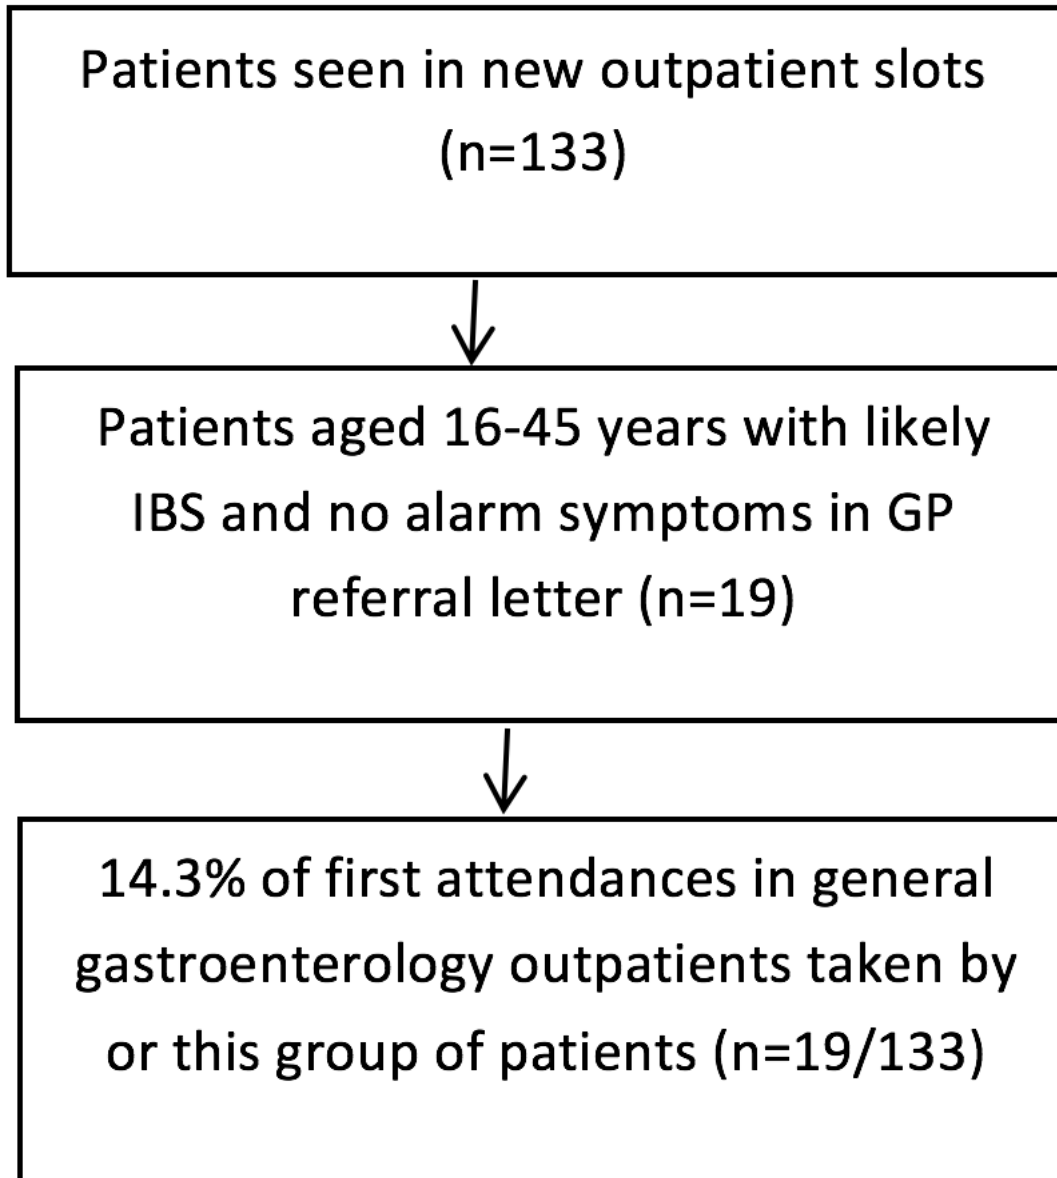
Patients seen in new outpatient slots (n=133)

Patients aged 16-45 years with likely IBS and no alarm symptoms in GP referral letter (n=19)

14.3% of first attendances in general gastroenterology outpatients taken by or this group of patients (n=19/133)